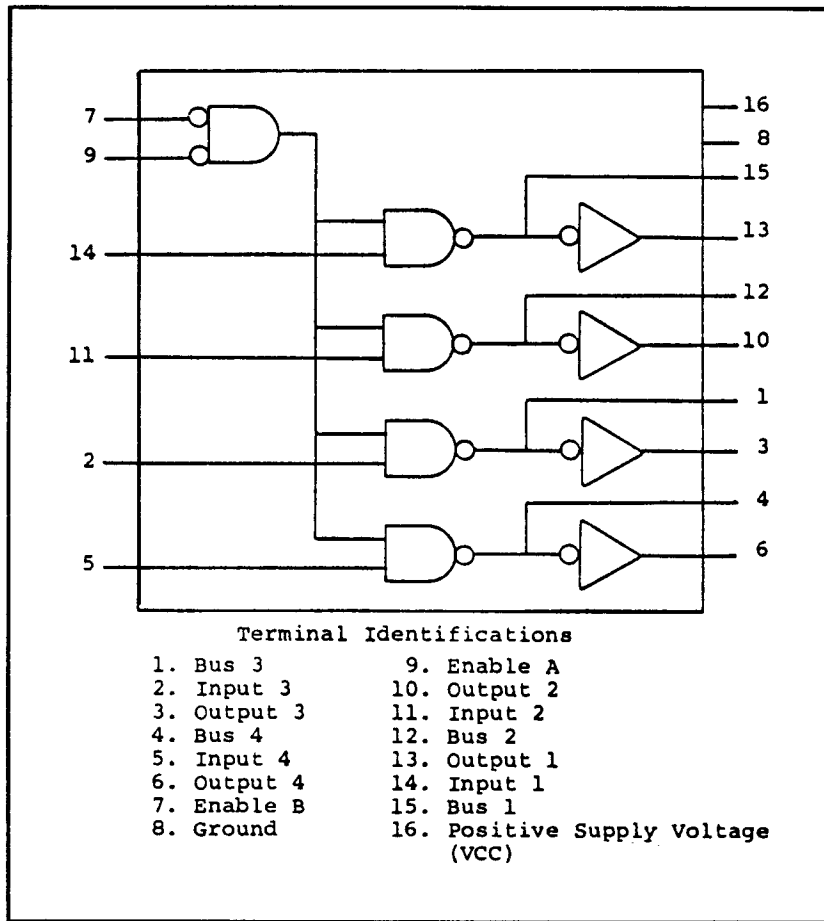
7
9
14
11
2
5
16
8
15
13
12
10
1
3
4
6

Terminal Identifications

1. Bus 3
2. Input 3
3. Output 3
4. Bus 4
5. Input 4
6. Output 4
7. Enable B
8. Ground

9. Enable A
10. Output 2
11. Input 2
12. Bus 2
13. Output 1
14. Input 1
15. Bus 1
16. Positive Supply Voltage (VCC)